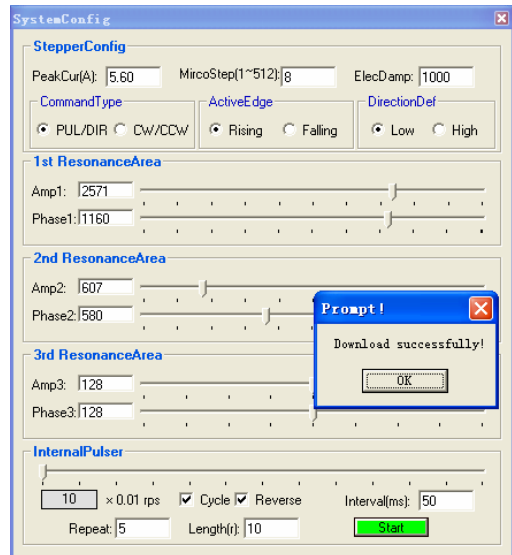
SystemConfig

StepperConfig

PeakCur(A): 5.60

MircoStep(1~512): 8

ElecDamp: 1000

CommandType

PUL/DIR CW/CCW

ActiveEdge

Rising Falling

DirectionDef

Low High

1st ResonanceArea

Amp1: 2571

Phase1: 1160

2nd ResonanceArea

Amp2: 607

Phase2: 580

Prompt!

Download successfully!

OK

3rd ResonanceArea

Amp3: 128

Phase3: 128

InternalPulser

10 × 0.01 rps

Cycle Reverse

Interval(ms): 50

Repeat: 5

Length(r): 10

Start